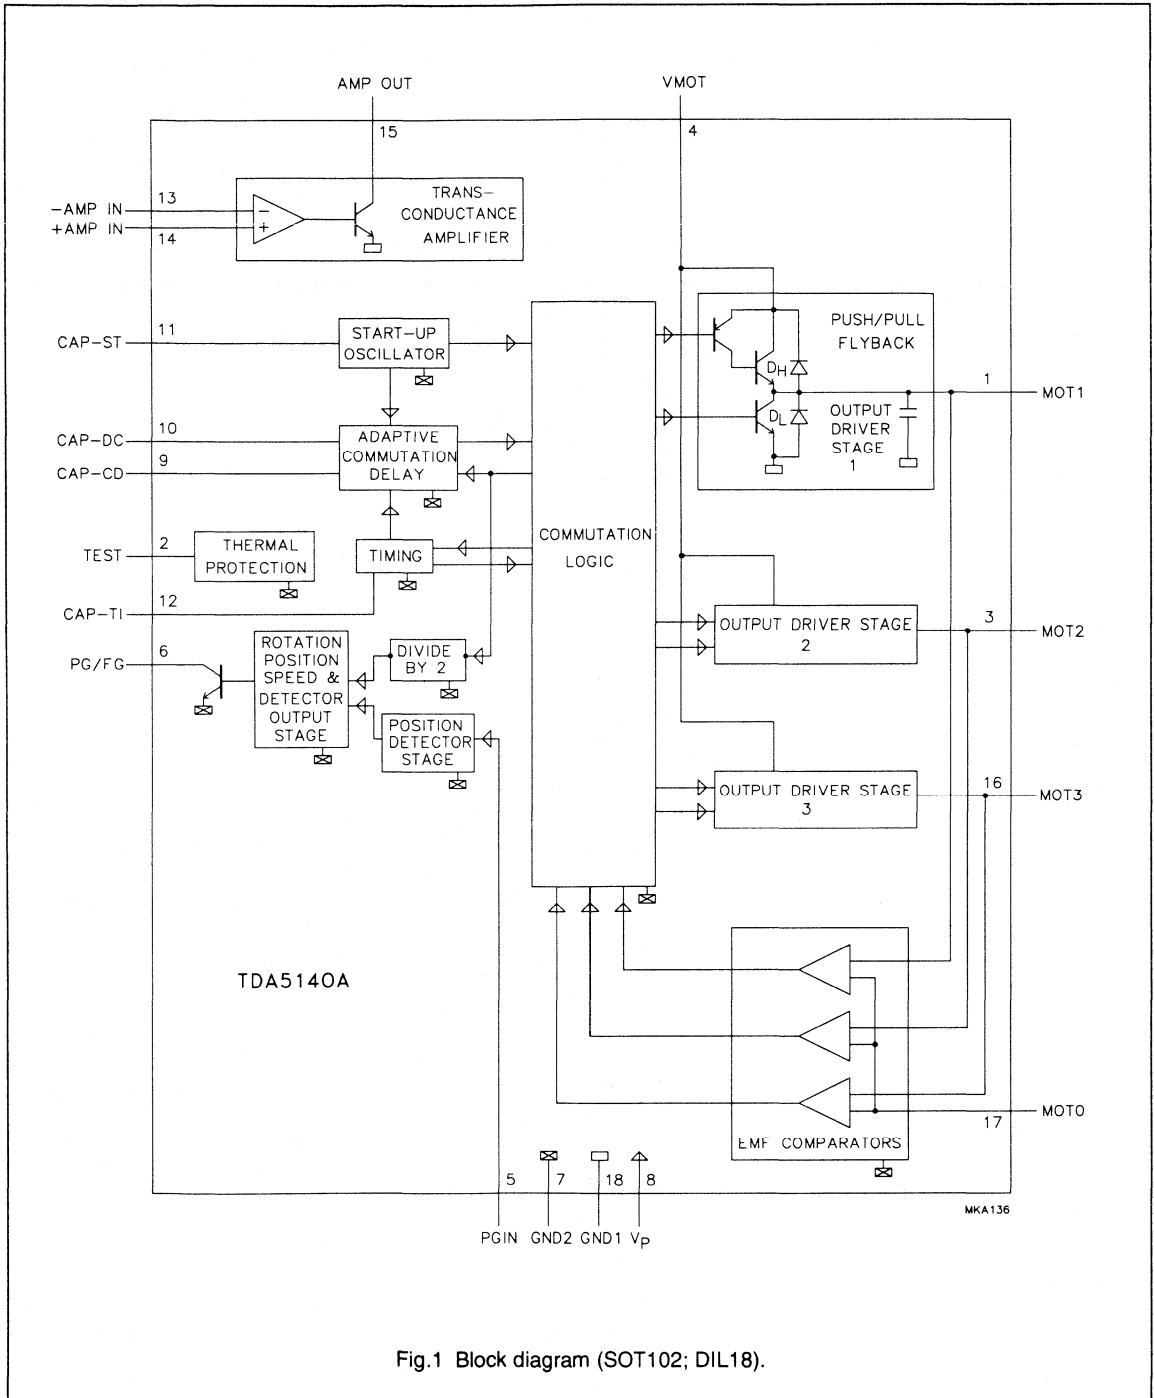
AMP OUT

VMOT

15

4

−AMP IN 13

+AMP IN 14

TRANS-CONDUCTANCE AMPLIFIER

CAP-ST 11

START-UP OSCILLATOR

PUSH/PULL FLYBACK

$D_H$

$D_L$

1 MOT1

OUTPUT DRIVER STAGE 1

CAP-DC 10

CAP-CD 9

ADAPTIVE COMMUTATION DELAY

TEST 2

THERMAL PROTECTION

TIMING

COMMUTATION LOGIC

CAP-TI 12

ROTATION POSITION SPEED & DETECTOR OUTPUT STAGE

DIVIDE BY 2

PG/FG 6

OUTPUT DRIVER STAGE 2

3 MOT2

POSITION DETECTOR STAGE

OUTPUT DRIVER STAGE 3

16 MOT3

TDA5140A

EMF COMPARATORS

MOT0

17

5 7 18 8

PGIN GND2 GND1 $V_P$

MKA136

Fig.1 Block diagram (SOT102; DIL18).